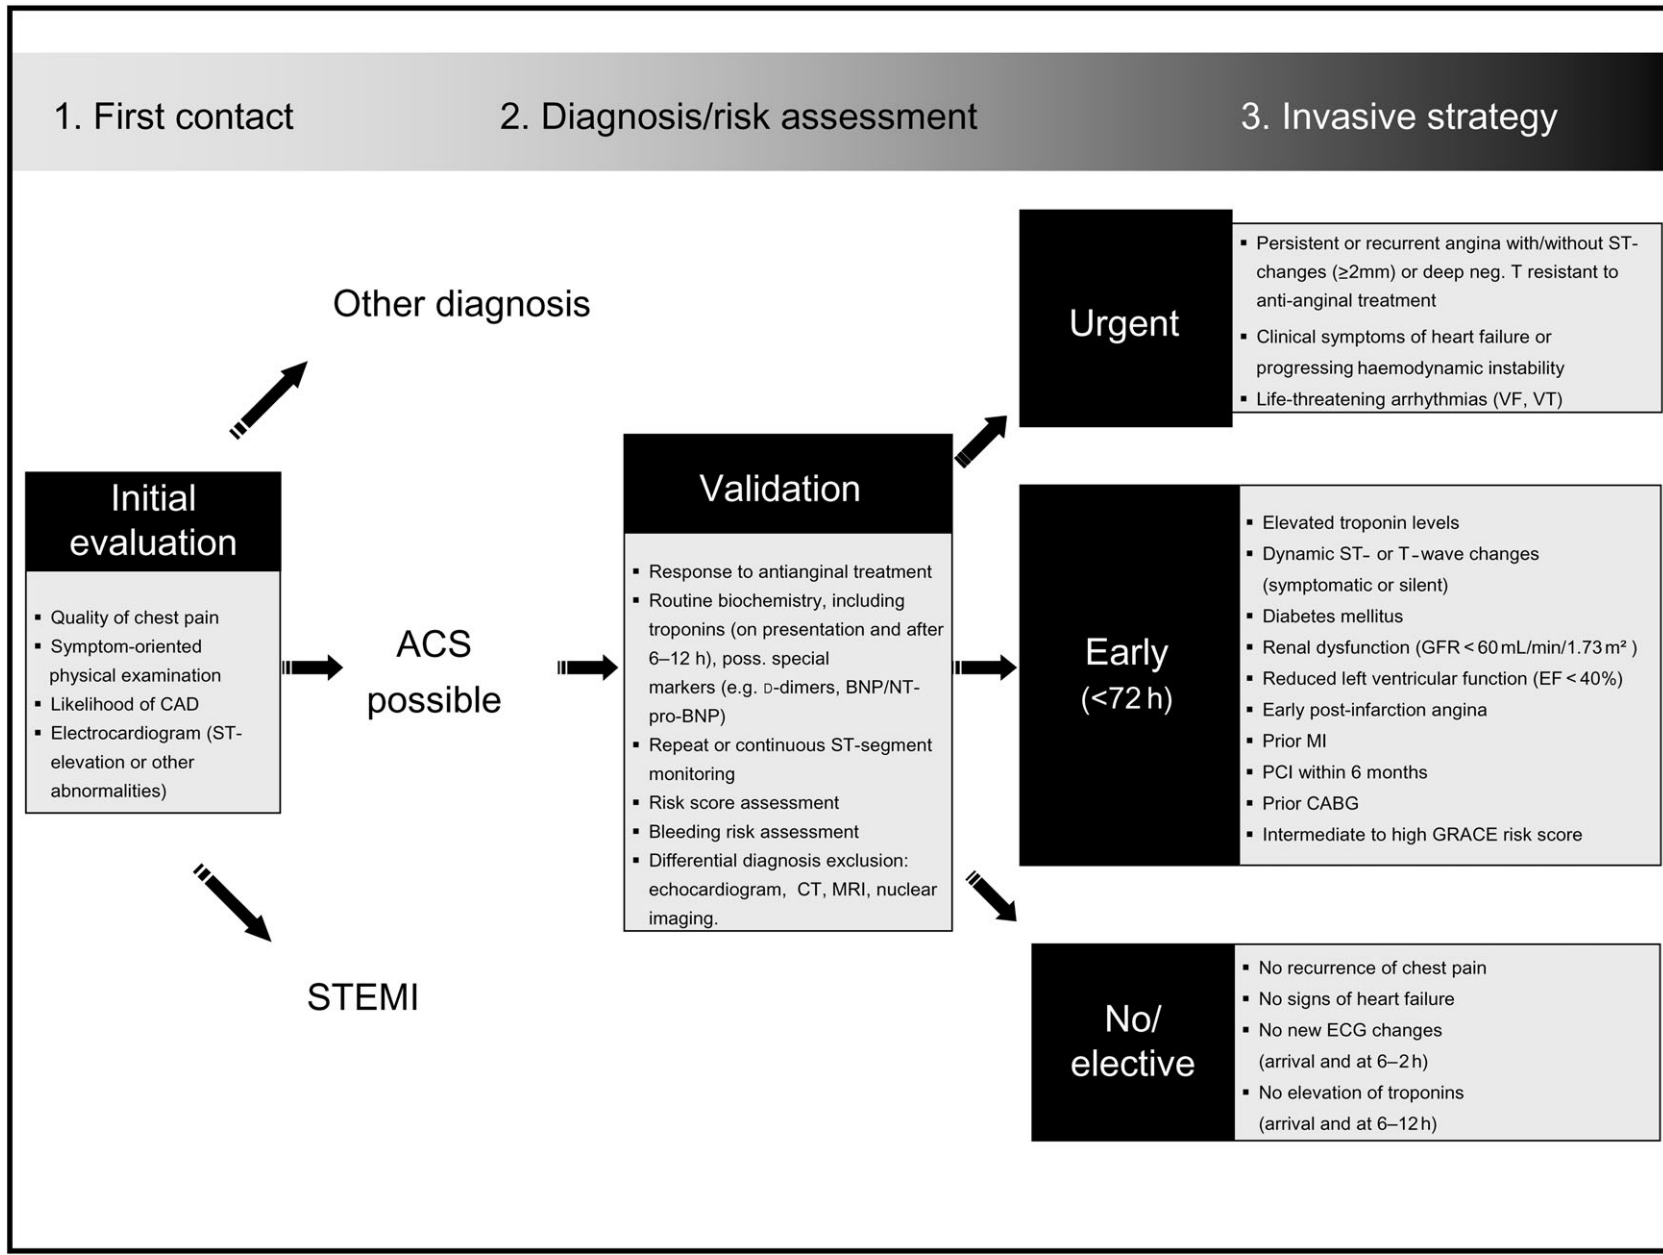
1. First contact

2. Diagnosis/risk assessment

3. Invasive strategy

Other diagnosis

Initial evaluation

- Quality of chest pain
- Symptom-oriented physical examination
- Likelihood of CAD
- Electrocardiogram (ST-elevation or other abnormalities)

ACS possible

STEMI

Validation

- Response to antianginal treatment
- Routine biochemistry, including troponins (on presentation and after 6–12 h), poss. special markers (e.g. D-dimers, BNP/NT-pro-BNP)
- Repeat or continuous ST-segment monitoring
- Risk score assessment
- Bleeding risk assessment
- Differential diagnosis exclusion: echocardiogram, CT, MRI, nuclear imaging.

Urgent

- Persistent or recurrent angina with/without ST-changes (≥2mm) or deep neg. T resistant to anti-anginal treatment
- Clinical symptoms of heart failure or progressing haemodynamic instability
- Life-threatening arrhythmias (VF, VT)

Early (<72 h)

- Elevated troponin levels
- Dynamic ST- or T-wave changes (symptomatic or silent)
- Diabetes mellitus
- Renal dysfunction (GFR < 60 mL/min/1.73 m$^2$ )
- Reduced left ventricular function (EF < 40%)
- Early post-infarction angina
- Prior MI
- PCI within 6 months
- Prior CABG
- Intermediate to high GRACE risk score

No/ elective

- No recurrence of chest pain
- No signs of heart failure
- No new ECG changes (arrival and at 6–2 h)
- No elevation of troponins (arrival and at 6–12 h)